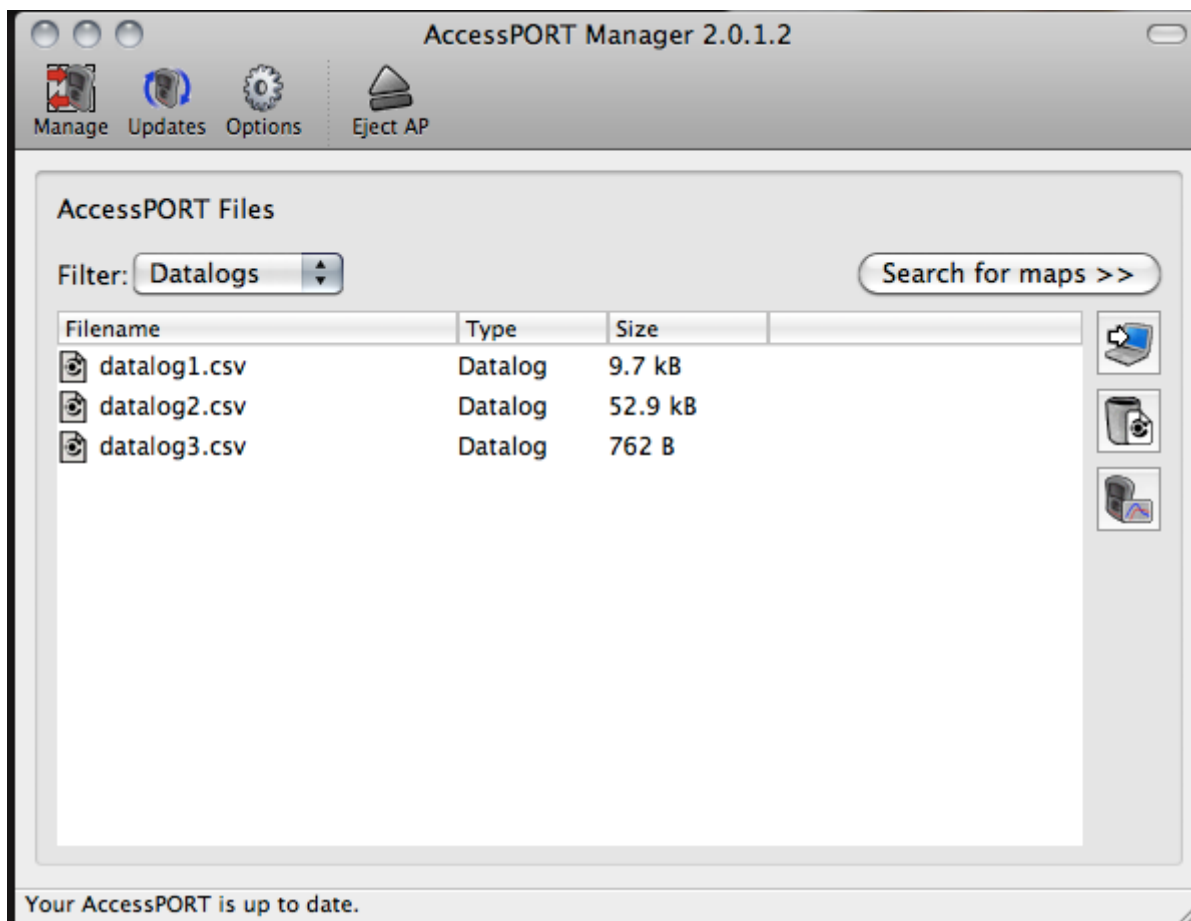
AccessPORT Manager 2.0.1.2

Manage Updates Options Eject AP

AccessPORT Files

Filter: Datalogs

Search for maps >>

| Filename | Type | Size |
|---|---|---|
| datalog1.csv | Datalog | 9.7 kB |
| datalog2.csv | Datalog | 52.9 kB |
| datalog3.csv | Datalog | 762 B |

Your AccessPORT is up to date.